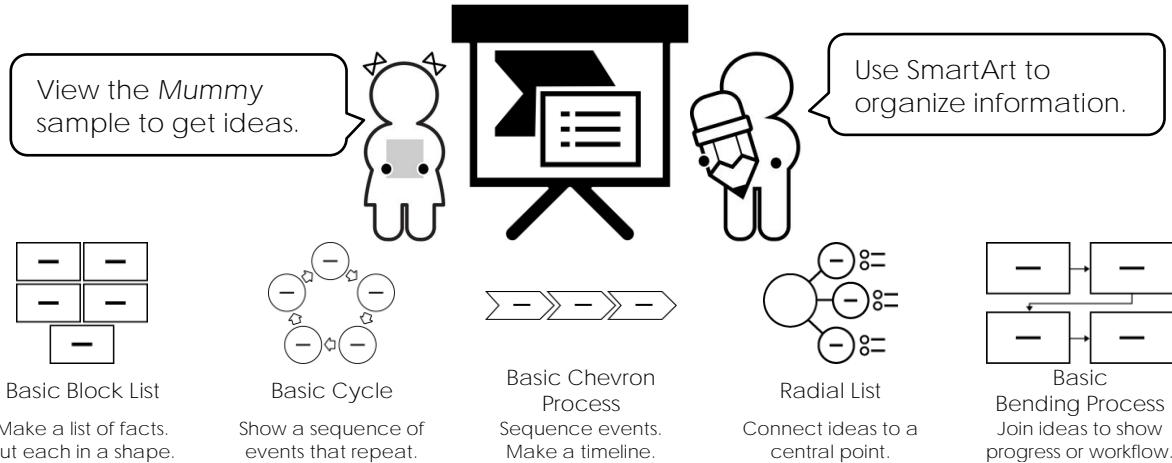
View the *Mummy* sample to get ideas.

Use SmartArt to organize information.

Basic Block List

Make a list of facts. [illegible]ut each in a shape.

Basic Cycle

Show a sequence of events that repeat.

Basic Chevron Process

Sequence events. Make a timeline.

Radial List

Connect ideas to a central point.

Basic Bending Process

Join ideas to show progress or workflow.